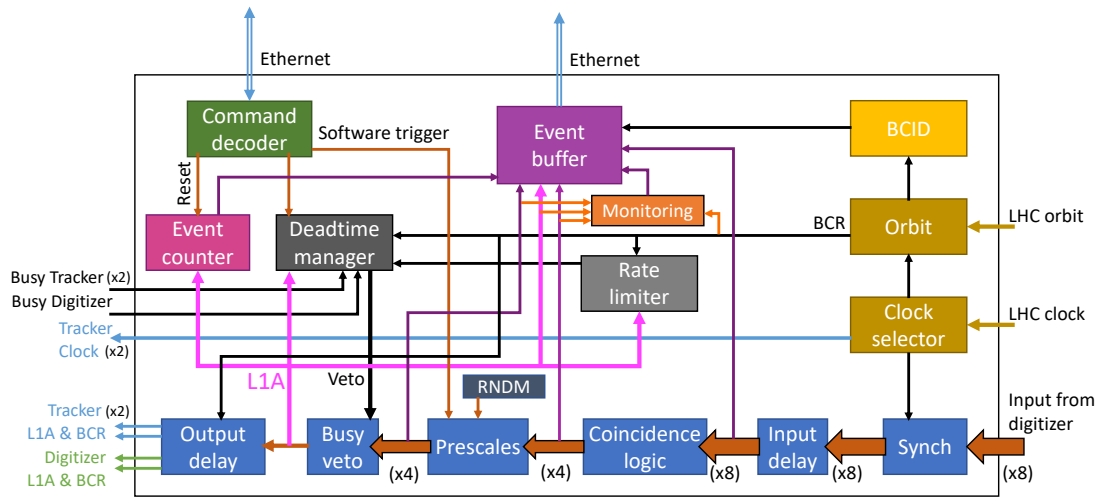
Ethernet

Ethernet

Command decoder

Software trigger

Event buffer

BCID

Reset

Monitoring

Event counter

Deadtime manager

BCR

Orbit

LHC orbit

Busy Tracker (x2)

Busy Digitizer

Rate limiter

Tracker Clock (x2)

Clock selector

LHC clock

L1A

Veto

RNDM

Input from digitizer

Tracker (x2) L1A & BCR

Output delay

Busy veto

Prescales

Coincidence logic

Input delay

Synch

Digitizer L1A & BCR

(x4)

(x4)

(x8)

(x8)

(x8)